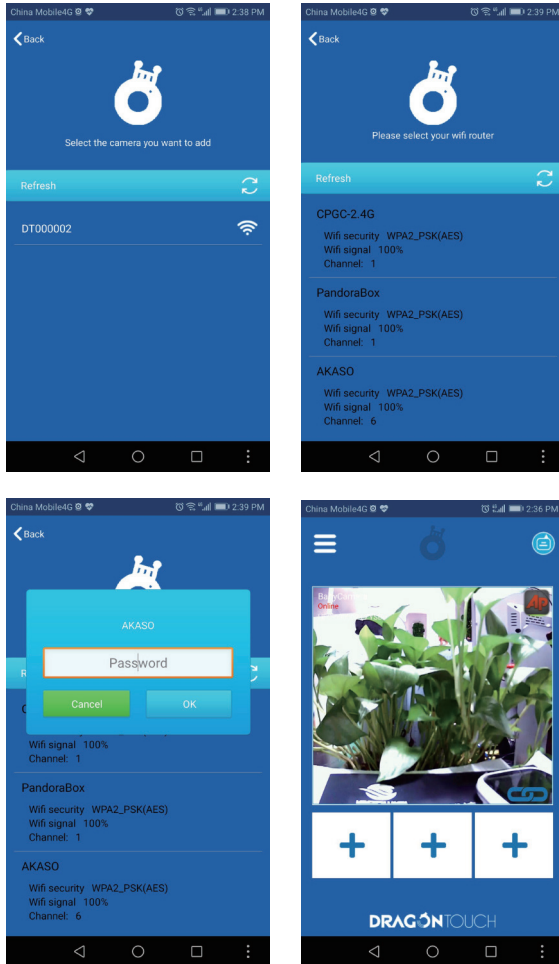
China Mobile4G 2:38 PM

Back

Select the camera you want to add

Refresh

DT000002

China Mobile4G 2:39 PM

Back

Please select your wifi router

Refresh

CPGC-2.4G
Wifi security WPA2_PSK(AES)
Wifi signal 100%
Channel: 1

PandoraBox
Wifi security WPA2_PSK(AES)
Wifi signal 100%
Channel: 1

AKASO
Wifi security WPA2_PSK(AES)
Wifi signal 100%
Channel: 6

China Mobile4G 2:39 PM

Back

AKASO

Password

Cancel

OK

Wifi signal 100%
Channel: 1

PandoraBox
Wifi security WPA2_PSK(AES)
Wifi signal 100%
Channel: 1

AKASO
Wifi security WPA2_PSK(AES)
Wifi signal 100%
Channel: 6

China Mobile4G 2:36 PM

Online

+ + +

DRAGON TOUCH